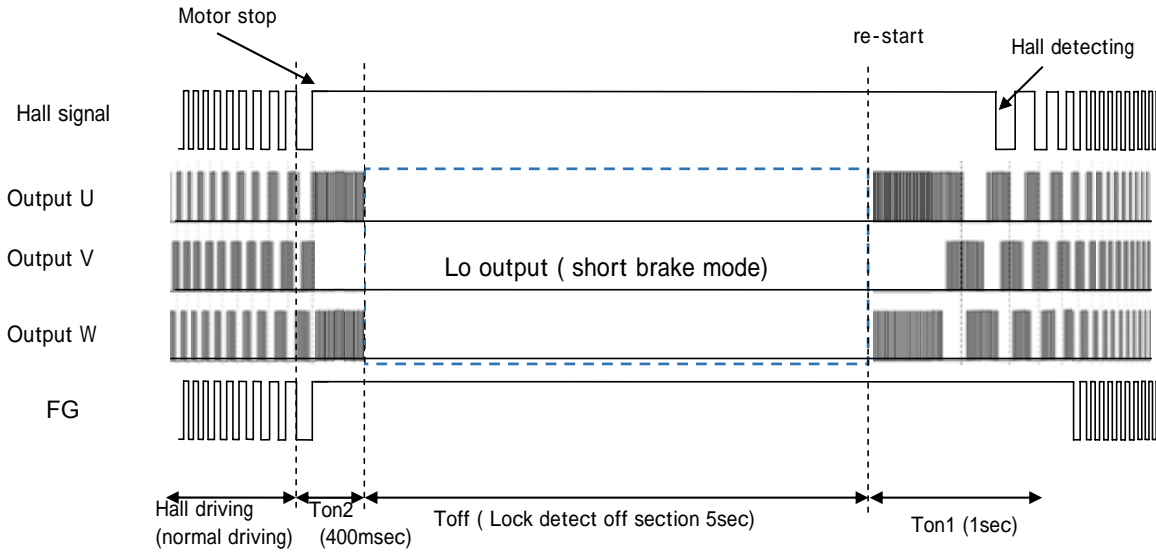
Motor stop

re-start

Hall detecting

Hall signal

Output U

Output V

Lo output ( short brake mode)

Output W

FG

Hall driving (normal driving)

Ton2 (400msec)

Toff ( Lock detect off section 5sec)

Ton1 (1sec)